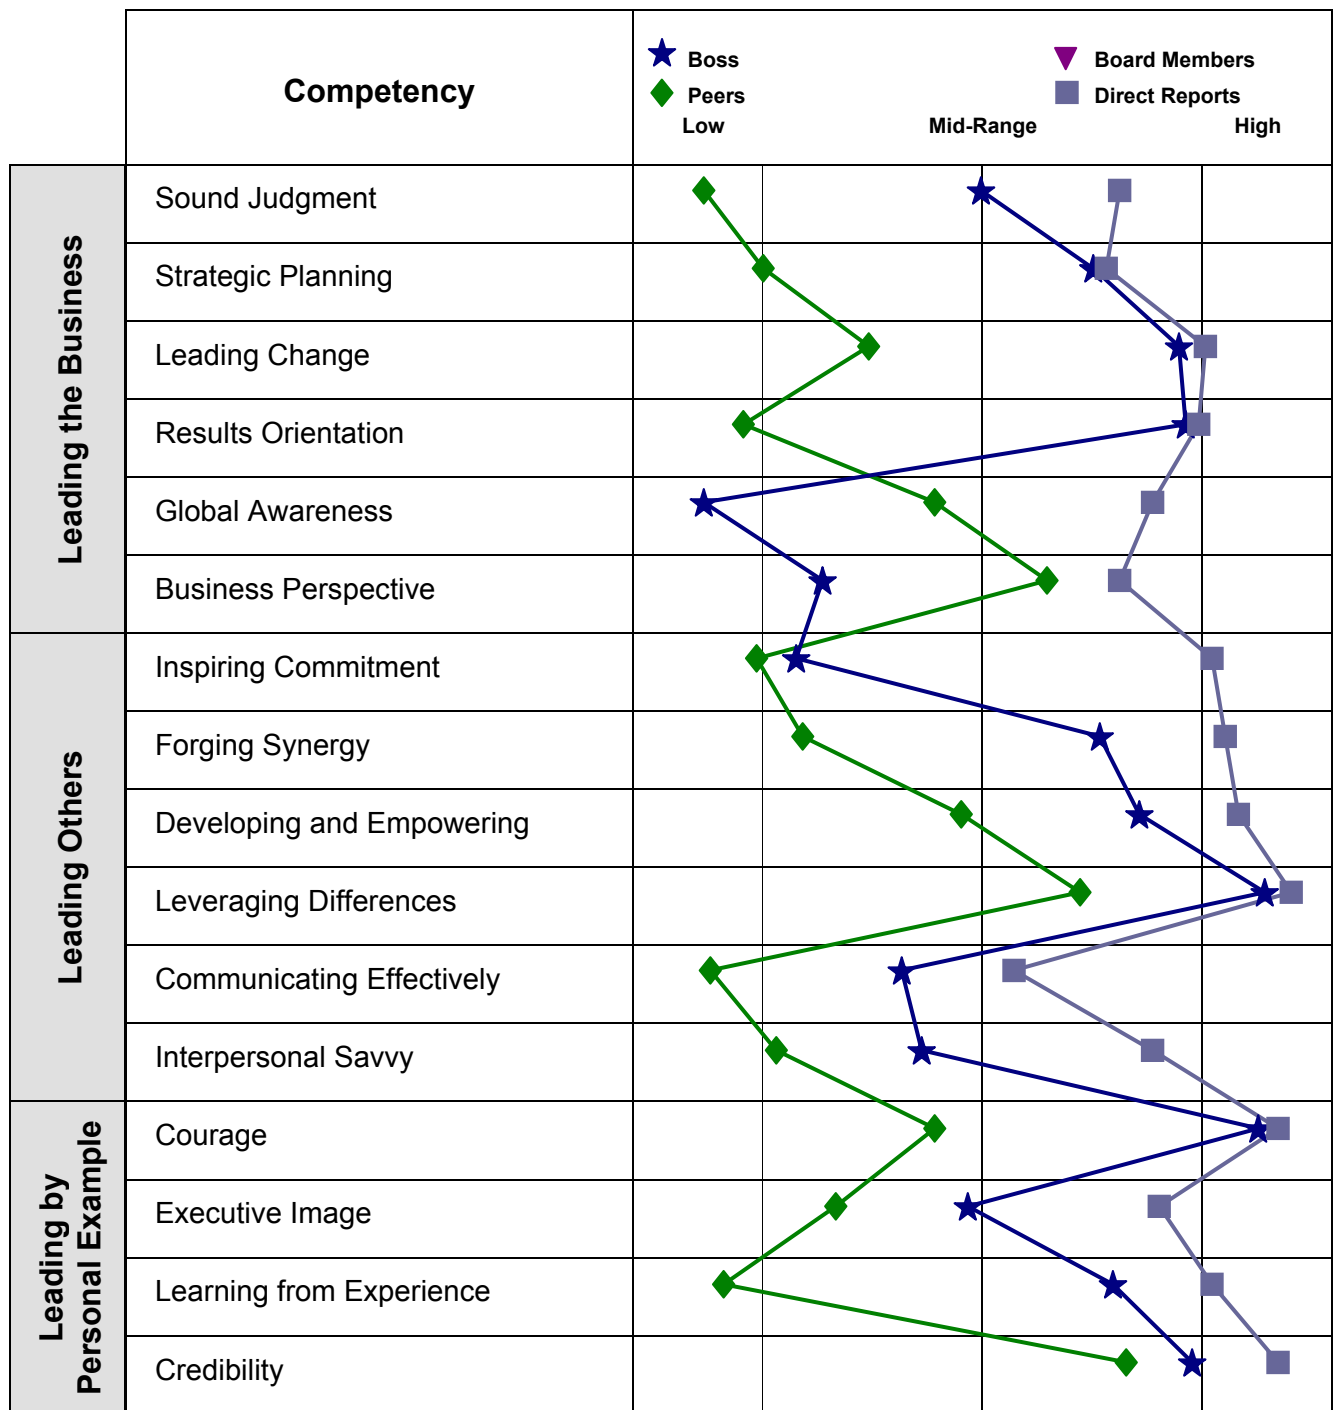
Competency

Boss
Peers
Board Members
Direct Reports
Low
Mid-Range
High

Leading the Business
Sound Judgment
Strategic Planning
Leading Change
Results Orientation
Global Awareness
Business Perspective

Leading Others
Inspiring Commitment
Forging Synergy
Developing and Empowering
Leveraging Differences
Communicating Effectively
Interpersonal Savvy

Leading by Personal Example
Courage
Executive Image
Learning from Experience
Credibility